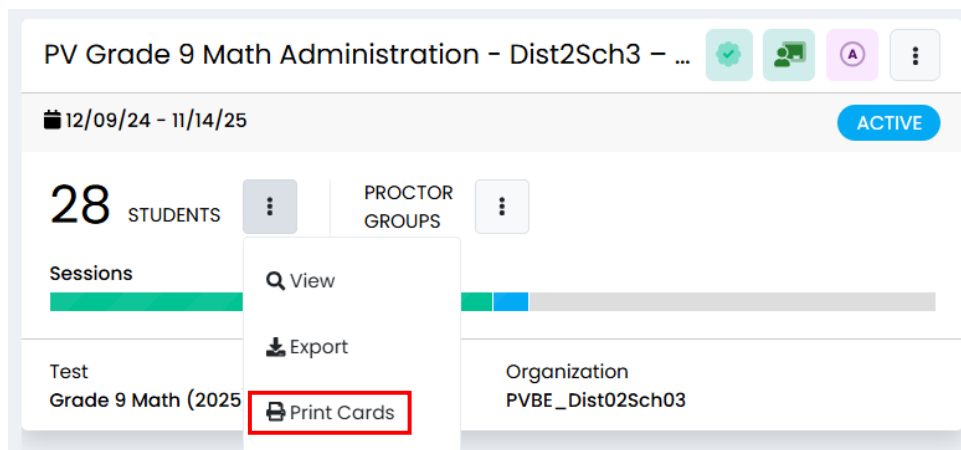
PV Grade 9 Math Administration - Dist2Sch3 – ...

A

12/09/24 - 11/14/25

ACTIVE

28 STUDENTS

PROCTOR GROUPS

Sessions

View

Export

Print Cards

Test
Grade 9 Math (2025

Organization
PVBE_Dist02Sch03